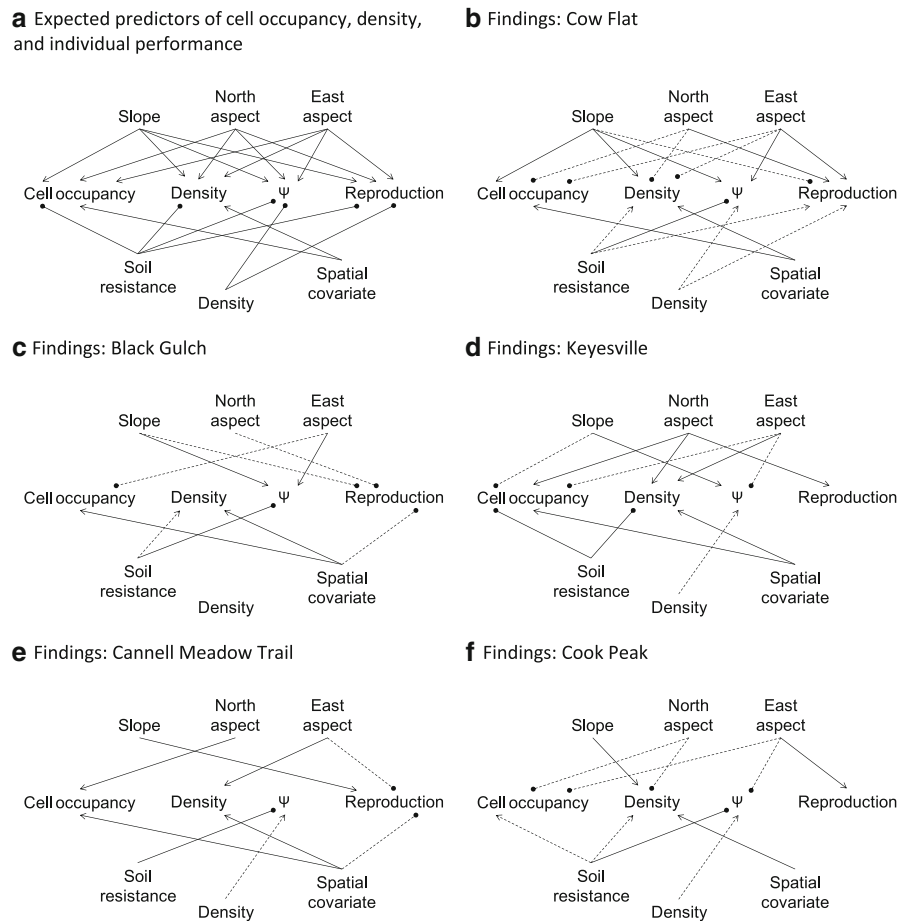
**a** Expected predictors of cell occupancy, density, and individual performance

Slope
North aspect
East aspect
Cell occupancy
Density
Ψ
Reproduction
Soil resistance
Spatial covariate
Density

**b** Findings: Cow Flat

Slope
North aspect
East aspect
Cell occupancy
Density
Ψ
Reproduction
Soil resistance
Spatial covariate
Density

**c** Findings: Black Gulch

Slope
North aspect
East aspect
Cell occupancy
Density
Ψ
Reproduction
Soil resistance
Spatial covariate
Density

**d** Findings: Keyesville

Slope
North aspect
East aspect
Cell occupancy
Density
Ψ
Reproduction
Soil resistance
Spatial covariate
Density

**e** Findings: Cannell Meadow Trail

Slope
North aspect
East aspect
Cell occupancy
Density
Ψ
Reproduction
Soil resistance
Spatial covariate
Density

**f** Findings: Cook Peak

Slope
North aspect
East aspect
Cell occupancy
Density
Ψ
Reproduction
Soil resistance
Spatial covariate
Density